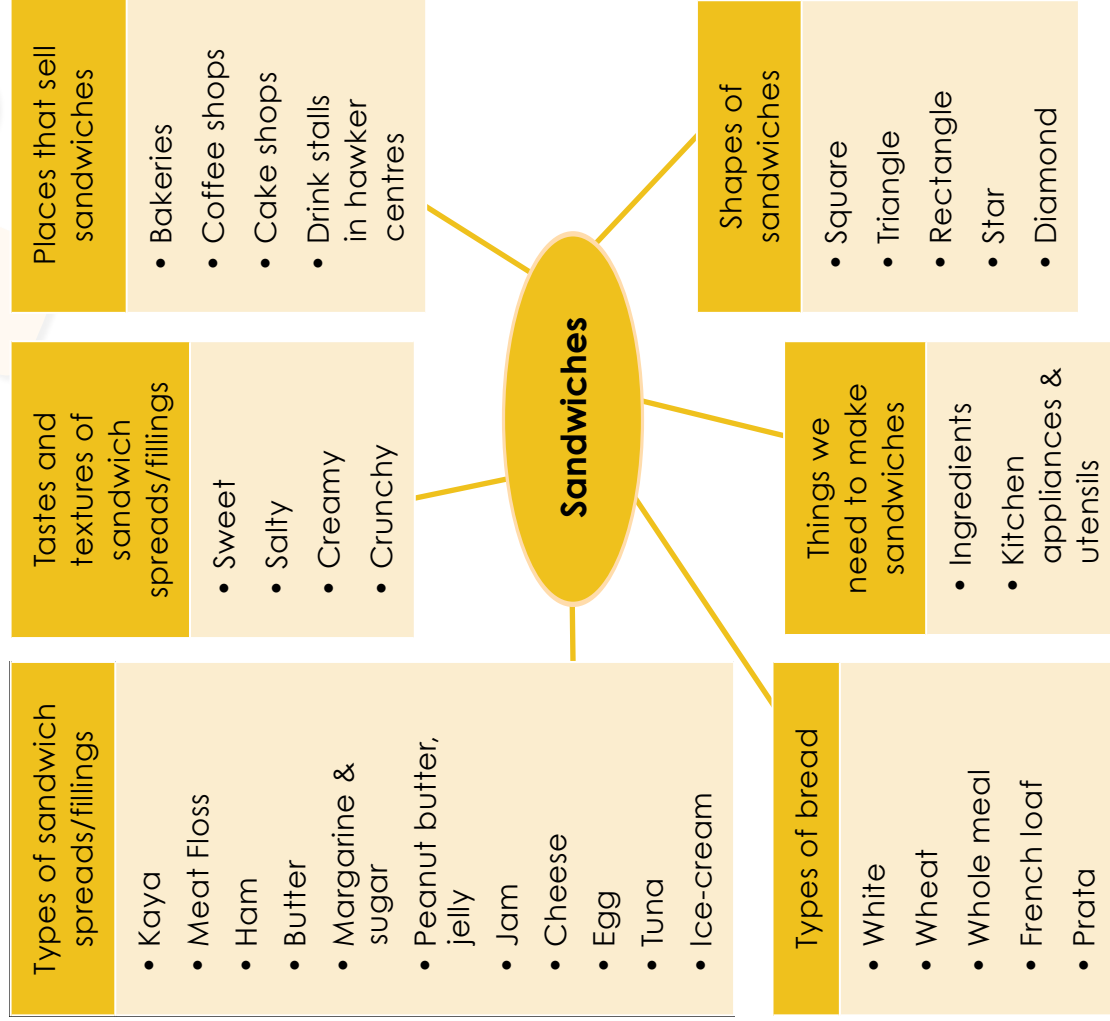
Places that sell sandwiches
• Bakeries
• Coffee shops
• Cake shops
• Drink stalls in hawker centres

Shapes of sandwiches
• Square
• Triangle
• Rectangle
• Star
• Diamond

Sandwiches

Tastes and textures of sandwich spreads/fillings
• Sweet
• Salty
• Creamy
• Crunchy

Things we need to make sandwiches
• Ingredients
• Kitchen appliances & utensils

Types of sandwich spreads/fillings
• Kaya
• Meat Floss
• Ham
• Butter
• Margarine & sugar
• Peanut butter, jelly
• Jam
• Cheese
• Egg
• Tuna
• Ice-cream

Types of bread
• White
• Wheat
• Whole meal
• French loaf
• Prata